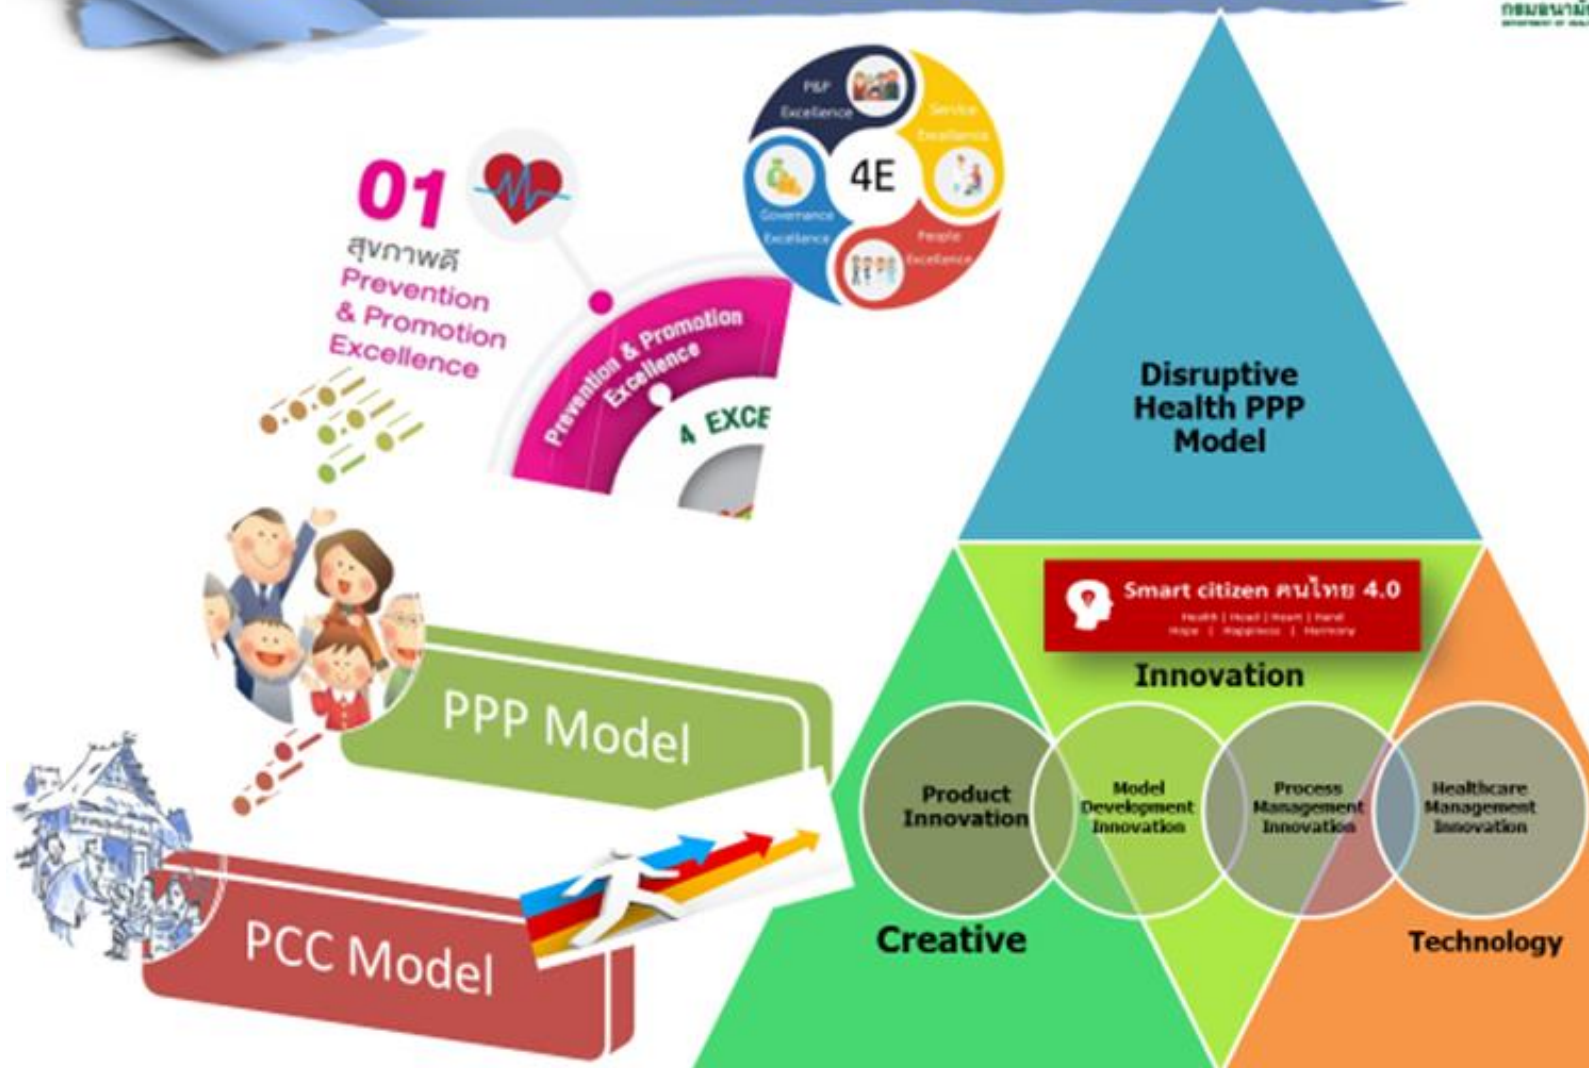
กรมอนามัย

P&P Excellence

Service Excellence

4E

Governance Excellence

People Excellence

01
สุขภาพดี
Prevention & Promotion Excellence

Prevention & Promotion Excellence

4 EXCE

Disruptive Health PPP Model

Smart citizen คนไทย 4.0
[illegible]

Innovation

Product Innovation

Model Development Innovation

Process Management Innovation

Healthcare Management Innovation

Creative

Technology

PPP Model

PCC Model